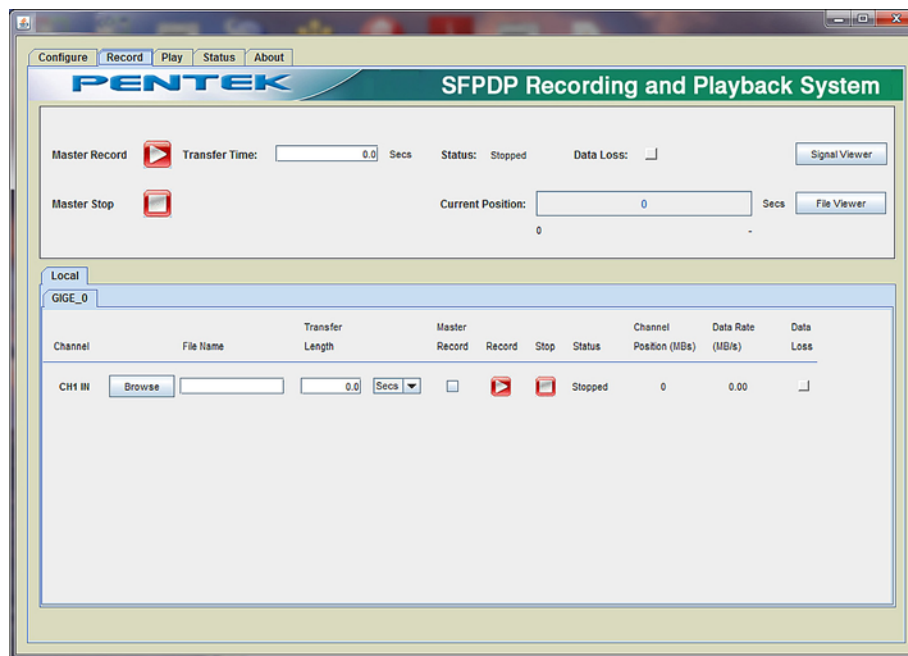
Configure Record Play Status About

PENTEK

SFPDP Recording and Playback System

Master Record Transfer Time: 0.0 Secs Status: Stopped Data Loss: Signal Viewer

Master Stop Current Position: 0 Secs File Viewer

0 -

Local

GIGE_0

| Channel | | File Name | Transfer Length | | Master Record | Record | Stop | Status | Channel Position (MBs) | Data Rate (MB/s) | Data Loss |
|---|---|---|---|---|---|---|---|---|---|---|---|
| CH1 IN | Browse | | 0.0 | Secs | | | | Stopped | 0 | 0.00 | |